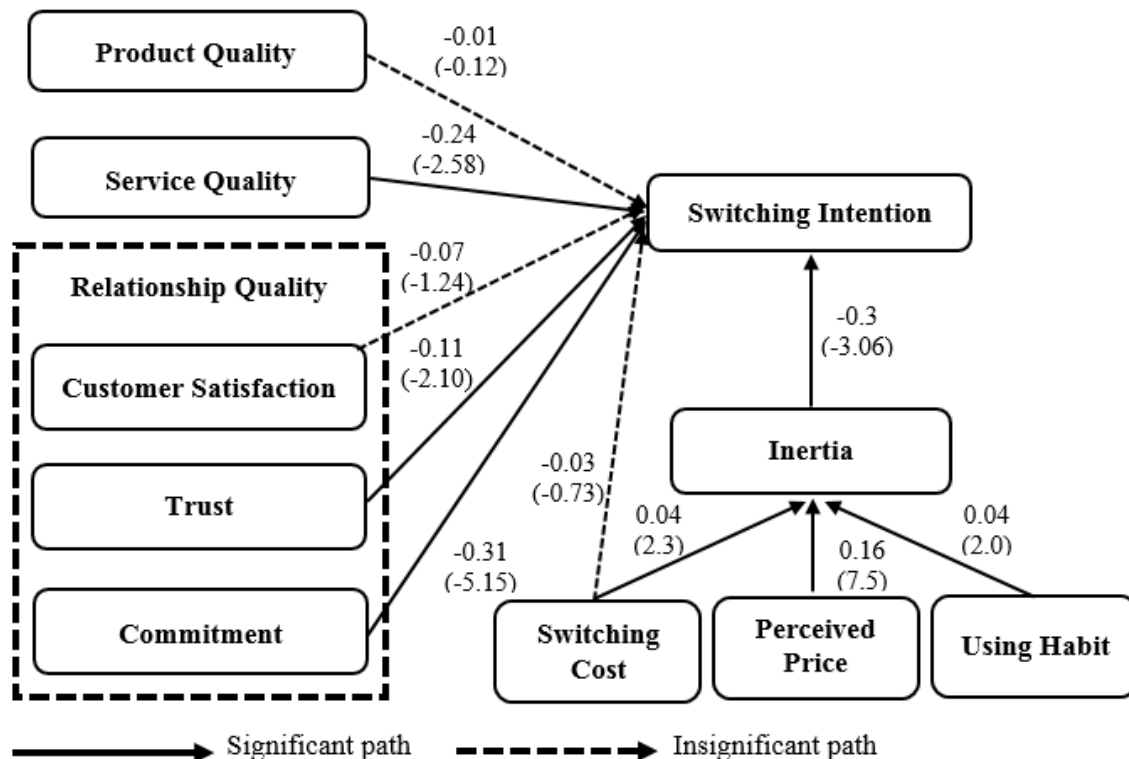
Product Quality

-0.01
(-0.12)

Service Quality

-0.24
(-2.58)

Switching Intention

Relationship Quality

-0.07
(-1.24)

Customer Satisfaction

-0.11
(-2.10)

-0.3
(-3.06)

Inertia

Trust

-0.03
(-0.73)

0.04
(2.3)

0.16
(7.5)

0.04
(2.0)

Commitment

-0.31
(-5.15)

Switching Cost

Perceived Price

Using Habit

Significant path

Insignificant path